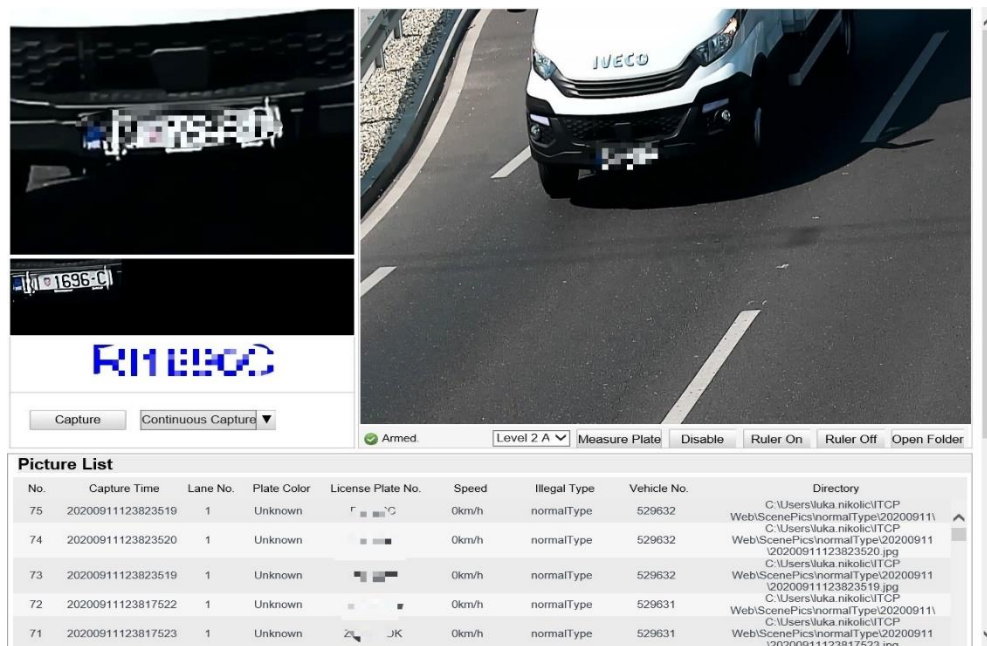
IVECO

1696-C

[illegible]

Capture
Continuous Capture ▼

Armed.
Level 2 A
Measure Plate
Disable
Ruler On
Ruler Off
Open Folder

Picture List

| No. | Capture Time | Lane No. | Plate Color | License Plate No. | Speed | Illegal Type | Vehicle No. | Directory |
|---|---|---|---|---|---|---|---|---|
| 75 | 20200911123823519 | 1 | Unknown | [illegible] | 0km/h | normalType | 529632 | C:\Users\luka.nikolic\ITCP Web\ScenePics\normalType\20200911\ |
| 74 | 20200911123823520 | 1 | Unknown | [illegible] | 0km/h | normalType | 529632 | C:\Users\luka.nikolic\ITCP Web\ScenePics\normalType\20200911 \20200911123823520.jpg |
| 73 | 20200911123823519 | 1 | Unknown | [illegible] | 0km/h | normalType | 529632 | C:\Users\luka.nikolic\ITCP Web\ScenePics\normalType\20200911 \20200911123823519.jpg |
| 72 | 20200911123817522 | 1 | Unknown | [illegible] | 0km/h | normalType | 529631 | C:\Users\luka.nikolic\ITCP Web\ScenePics\normalType\20200911\ |
| 71 | 20200911123817523 | 1 | Unknown | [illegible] | 0km/h | normalType | 529631 | C:\Users\luka.nikolic\ITCP Web\ScenePics\normalType\20200911 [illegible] |